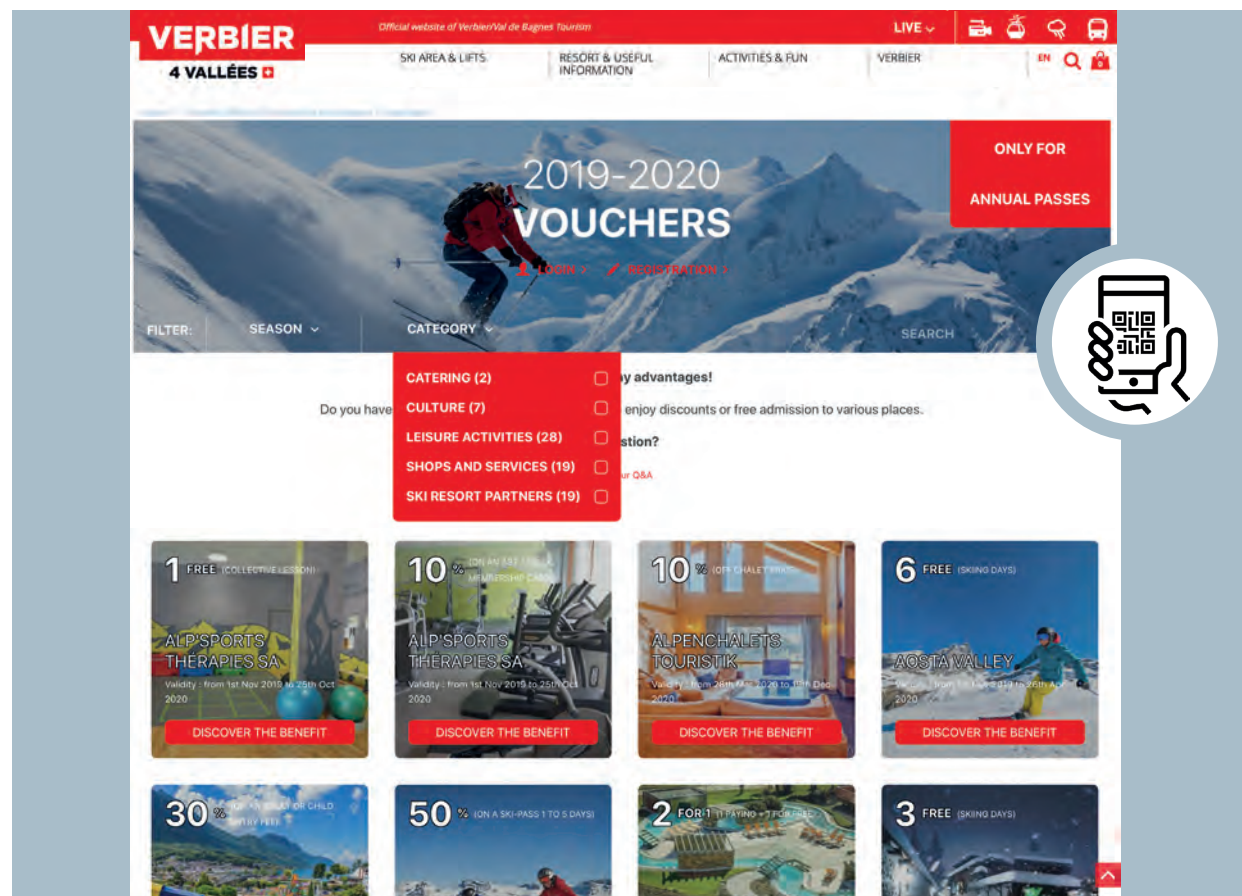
VERBIER
4 VALLÉES

Official website of Verbier/Val de Bagnes Tourism

LIVE

SKI AREA & LIFTS
RESORT & USEFUL INFORMATION
ACTIVITIES & FUN
VERBIER

EN

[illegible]

2019-2020
VOUCHERS

LOGIN
REGISTRATION

ONLY FOR
ANNUAL PASSES

FILTER:
SEASON
CATEGORY
SEARCH

CATERING (2)
CULTURE (7)
LEISURE ACTIVITIES (28)
SHOPS AND SERVICES (19)
SKI RESORT PARTNERS (19)

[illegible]y advantages!
Do you have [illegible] enjoy discounts or free admission to various places.
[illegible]stion?
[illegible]ur Q&A

1 FREE (COLLECTIVE LESSON)
ALP'SPORTS THÉRAPIES SA
Validity : from 1st Nov 2019 to 25th Oct 2020
DISCOVER THE BENEFIT

10 % (ON A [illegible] MEMBERSHIP CARD)
ALP'SPORTS THÉRAPIES SA
Validity : from 1st Nov 2019 to 25th Oct 2020
DISCOVER THE BENEFIT

10 % (ON CHALET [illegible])
ALPENCHALETS TOURISTIK
Validity : from 26th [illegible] 2020 to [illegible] Dec 2020
DISCOVER THE BENEFIT

6 FREE (SKIING DAYS)
AOSTA VALLEY
Validity : from 1st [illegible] 2019 to 26th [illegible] 2020
DISCOVER THE BENEFIT

30 % (ON AN ADULT OR CHILD ENTRY FEE)

50 % (ON A SKI-PASS 1 TO 5 DAYS)

2 FOR 1 (1 PAYING + 1 FOR FREE)

3 FREE (SKIING DAYS)